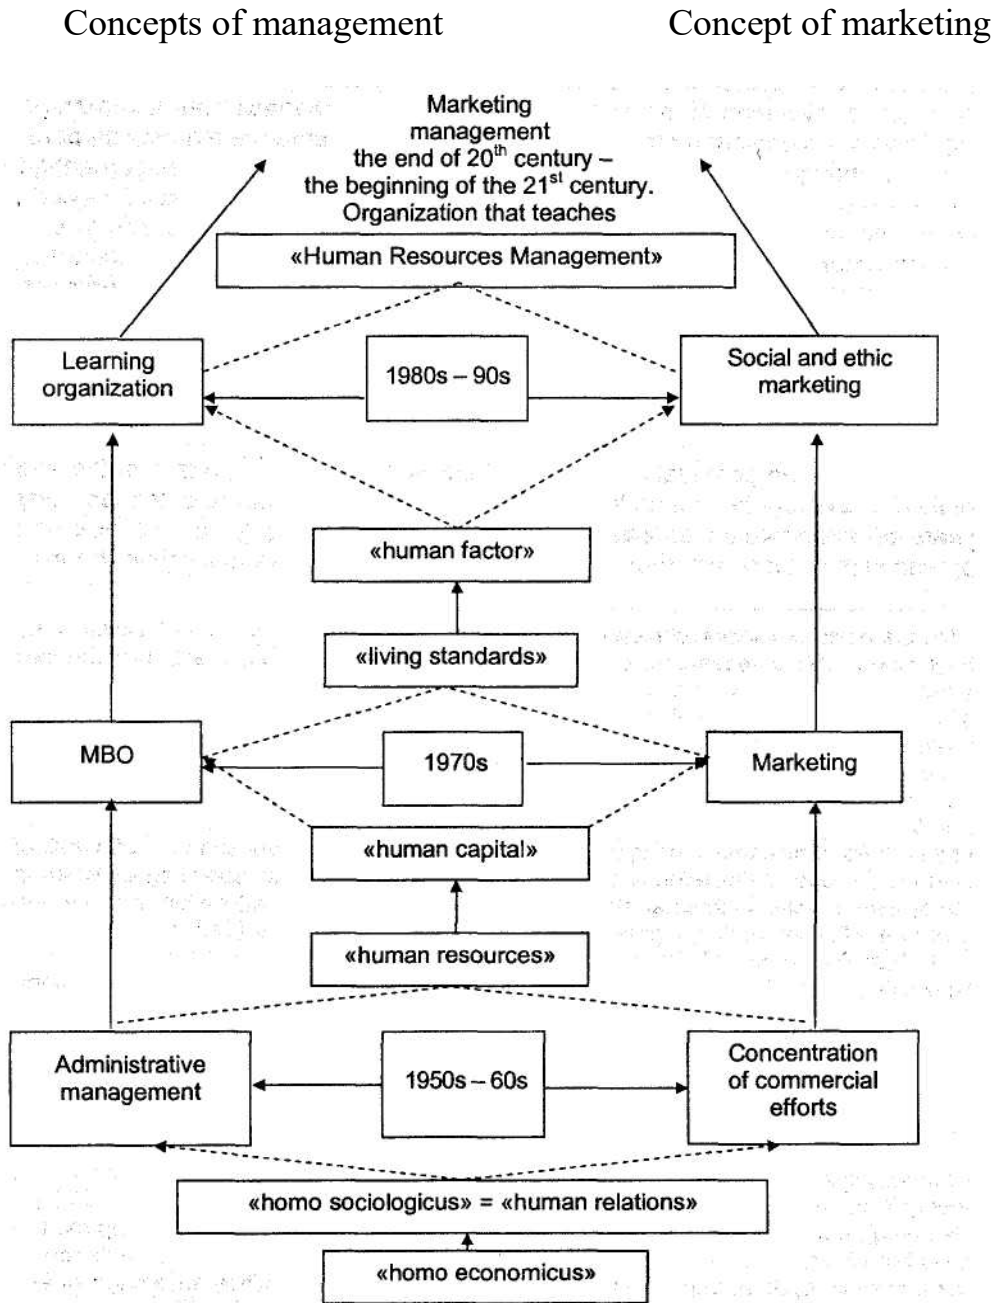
Concepts of management

Concept of marketing

Marketing management the end of 20$^{th}$ century – the beginning of the 21$^{st}$ century. Organization that teaches

«Human Resources Management»

Learning organization

1980s – 90s

Social and ethic marketing

«human factor»

«living standards»

MBO

1970s

Marketing

«human capital»

«human resources»

Administrative management

1950s – 60s

Concentration of commercial efforts

«homo sociologicus» = «human relations»

«homo economicus»